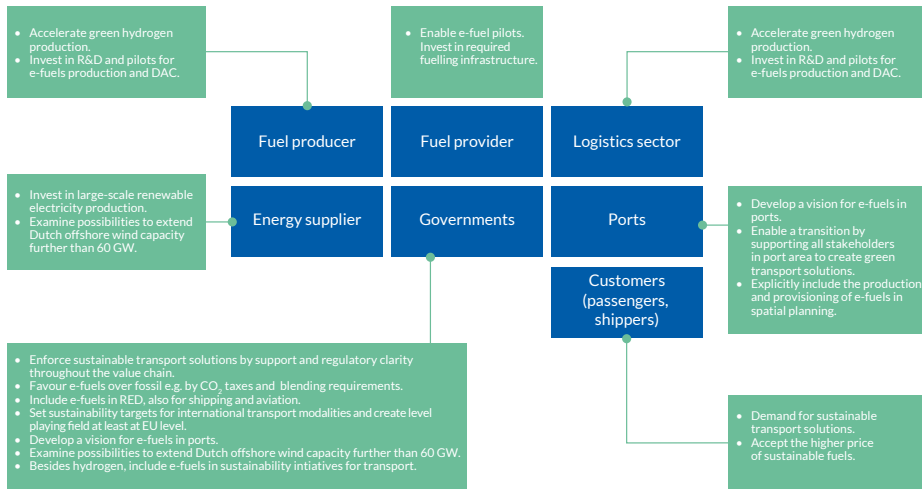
- Accelerate green hydrogen production.
- Invest in R&D and pilots for e-fuels production and DAC.

- Enable e-fuel pilots.
- Invest in required fuelling infrastructure.

- Accelerate green hydrogen production.
- Invest in R&D and pilots for e-fuels production and DAC.

Fuel producer

Fuel provider

Logistics sector

- Invest in large-scale renewable electricity production.
- Examine possibilities to extend Dutch offshore wind capacity further than 60 GW.

Energy supplier

Governments

Ports

- Develop a vision for e-fuels in ports.
- Enable a transition by supporting all stakeholders in port area to create green transport solutions.
- Explicitly include the production and provisioning of e-fuels in spatial planning.

Customers (passengers, shippers)

- Enforce sustainable transport solutions by support and regulatory clarity throughout the value chain.
- Favour e-fuels over fossil e.g. by $CO_2$ taxes and blending requirements.
- Include e-fuels in RED, also for shipping and aviation.
- Set sustainability targets for international transport modalities and create level playing field at least at EU level.
- Develop a vision for e-fuels in ports.
- Examine possibilities to extend Dutch offshore wind capacity further than 60 GW.
- Besides hydrogen, include e-fuels in sustainability intiatives for transport.

- Demand for sustainable transport solutions.
- Accept the higher price of sustainable fuels.